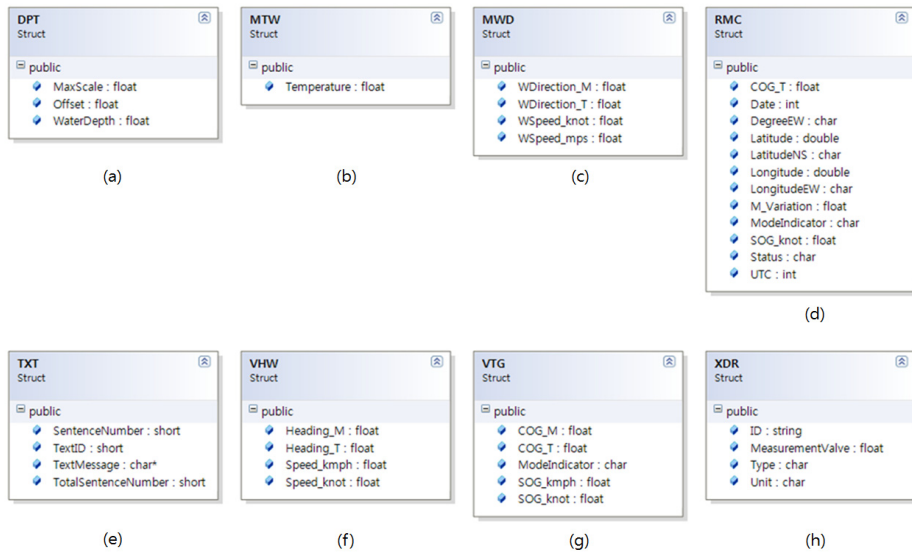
DPT
Struct

public
MaxScale : float
Offset : float
WaterDepth : float

(a)

MTW
Struct

public
Temperature : float

(b)

MWD
Struct

public
WDirection_M : float
WDirection_T : float
WSpeed_knot : float
WSpeed_mps : float

(c)

RMC
Struct

public
COG_T : float
Date : int
DegreeEW : char
Latitude : double
LatitudeNS : char
Longitude : double
LongitudeEW : char
M_Variation : float
ModeIndicator : char
SOG_knot : float
Status : char
UTC : int

(d)

TXT
Struct

public
SentenceNumber : short
TextID : short
TextMessage : char*
TotalSentenceNumber : short

(e)

VHW
Struct

public
Heading_M : float
Heading_T : float
Speed_kmph : float
Speed_knot : float

(f)

VTG
Struct

public
COG_M : float
COG_T : float
ModeIndicator : char
SOG_kmph : float
SOG_knot : float

(g)

XDR
Struct

public
ID : string
MeasurementValve : float
Type : char
Unit : char

(h)